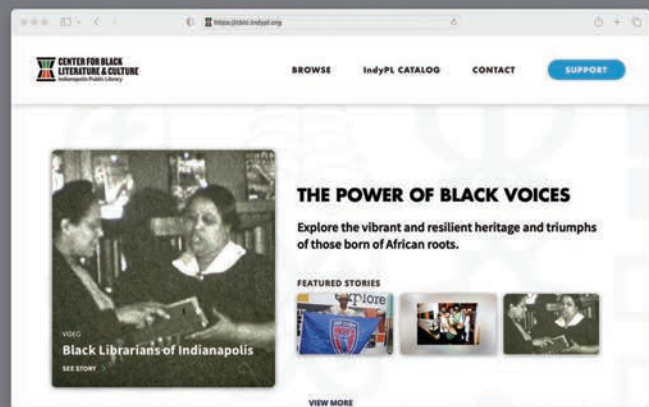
https://cblc.indypl.org

CENTER FOR BLACK LITERATURE & CULTURE
Indianapolis Public Library

BROWSE
IndyPL CATALOG
CONTACT
SUPPORT

VIDEO
Black Librarians of Indianapolis
SEE STORY

THE POWER OF BLACK VOICES

Explore the vibrant and resilient heritage and triumphs of those born of African roots.

FEATURED STORIES

xplore

VIEW MORE